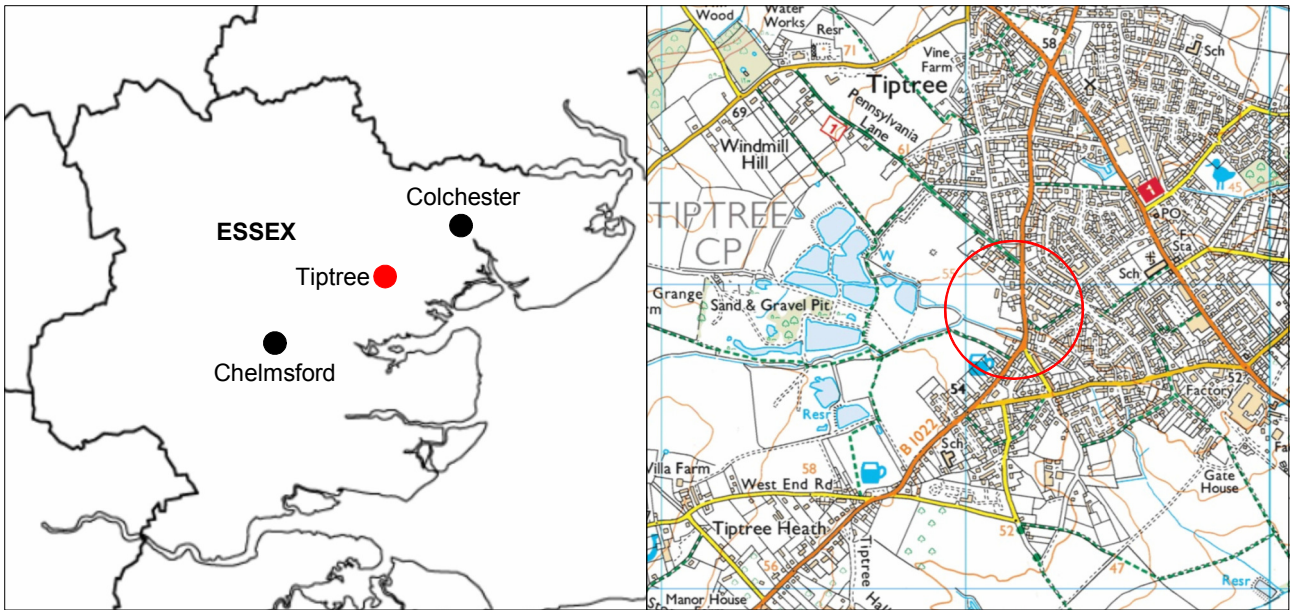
ESSEX

Colchester

Tiptree

Chelmsford

Wood

Water Works

Resr

71

Vine Farm

Tiptree

58

Sch

69

Pennsylvania Lane

Windmill Hill

61

1

45

TIPTREE CP

PO

Fn Sta

W

55

Sch

Grange

Sand & Gravel Pit

54

52

Factory

Resr

B 1022

Sch

Gate House

Villa Farm

58

West End Rd

Tiptree Heath

52

56

47

Manor House

Tiptree

Resr